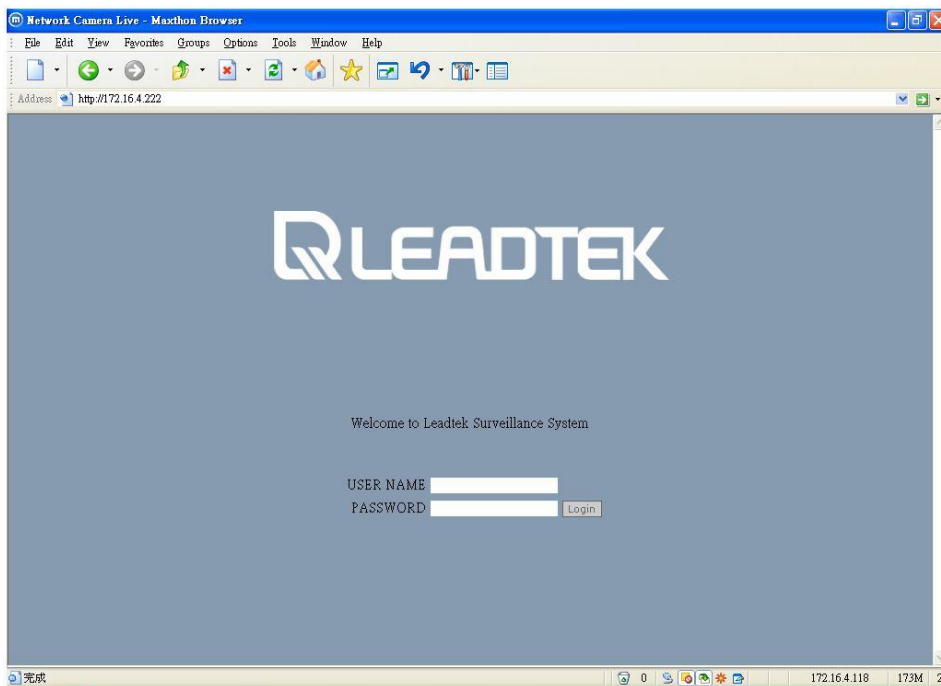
Network Camera Live - Maxthon Browser

File Edit View Favorites Groups Options Tools Window Help

Address http://172.16.4.222

LEADTEK

Welcome to Leadtek Surveillance System

USER NAME
PASSWORD Login

完成 0 172.16.4.118 173M